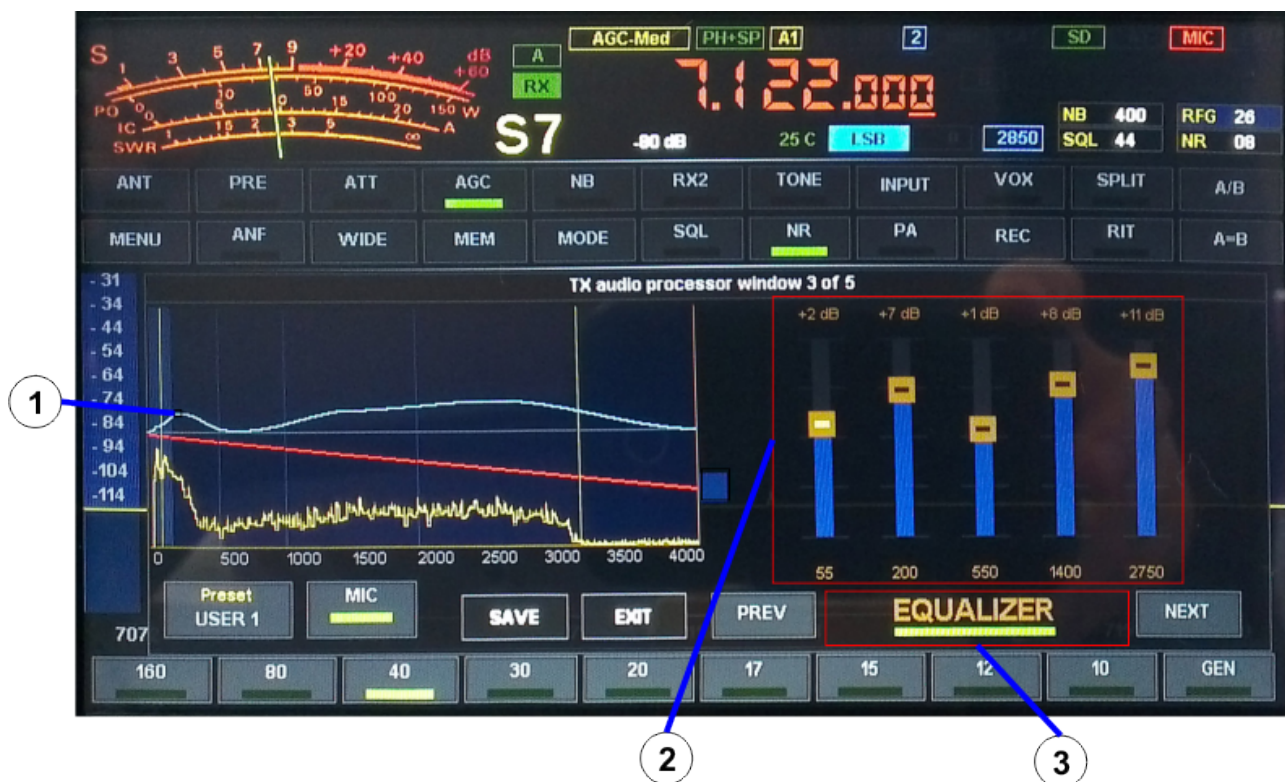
S 1 3 5 7 9 +20 +40 dB +60
PO 0 5 10 50 100 150 W
IC 0 5 10 15 20 A
SWR 1 1.5 2 3 5 ∞

A
RX
S7
AGC-Med PH+SP A1
7.122.000
-80 dB 25 C LSB
2
2850
SD
MIC
NB 400
SQL 44
RFG 26
NR 08

ANT PRE ATT AGC NB RX2 TONE INPUT VOX SPLIT A/B
MENU ANF WIDE MEM MODE SQL NR PA REC RIT A=B

TX audio processor window 3 of 5

-31
-34
-44
-54
-64
-74
-84
-94
-104
-114

0 500 1000 1500 2000 2500 3000 3500 4000

+2 dB +7 dB +1 dB +8 dB +11 dB
55 200 550 1400 2750

707
Preset USER 1
MIC
SAVE
EXIT
PREV
EQUALIZER
NEXT

160 80 40 30 20 17 15 12 10 GEN

1
2
3